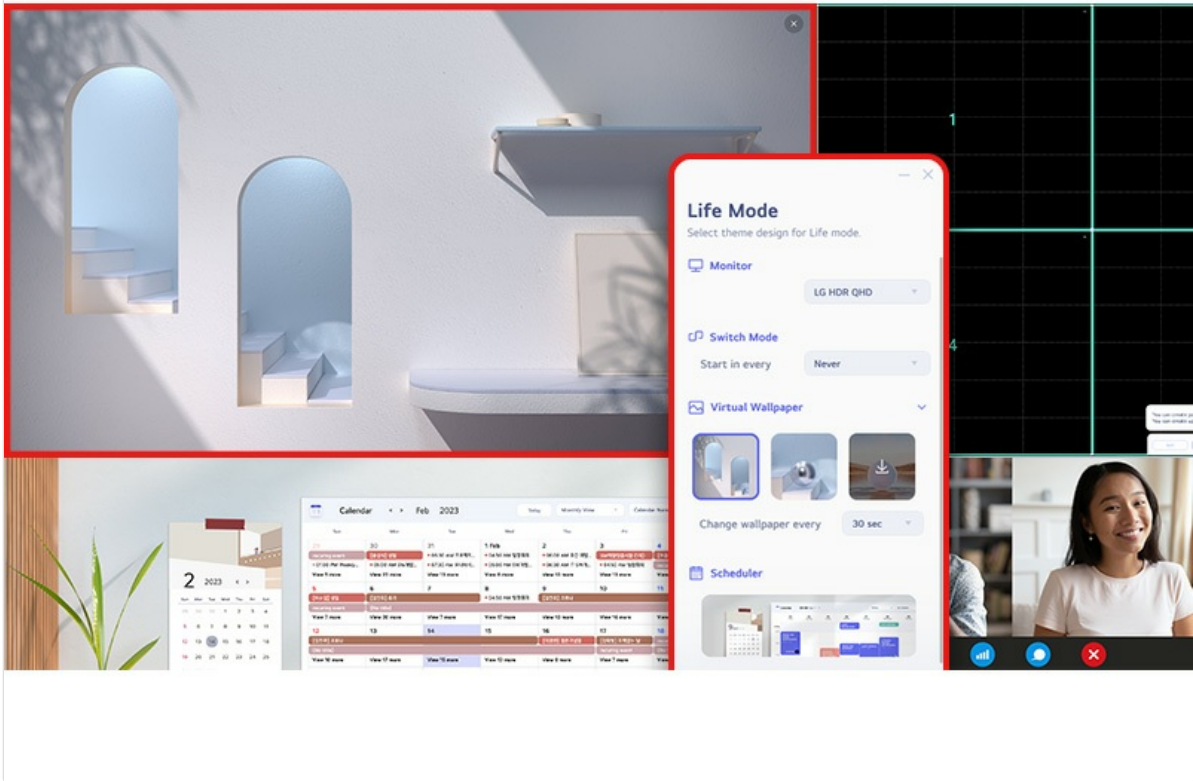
1

4

Life Mode

Select theme design for Life mode.

Monitor

LG HDR QHD

Switch Mode

Start in every

Never

Virtual Wallpaper

Change wallpaper every

30 sec

Scheduler

Calendar

Feb 2023

Today

Monthly View

2 2023